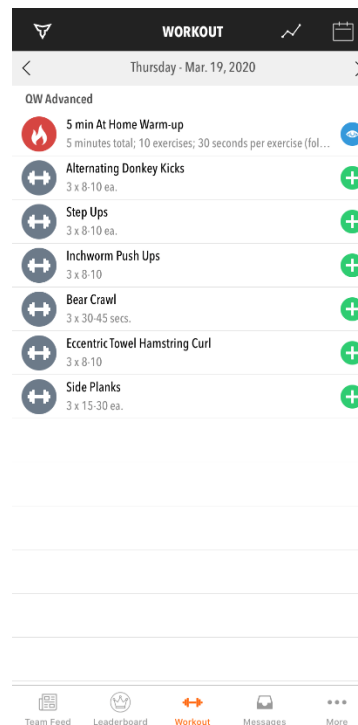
WORKOUT

Thursday - Mar. 19, 2020

QW Advanced

5 min At Home Warm-up
5 minutes total; 10 exercises; 30 seconds per exercise (fol...

Alternating Donkey Kicks
3 x 8-10 ea.

Step Ups
3 x 8-10 ea.

Inchworm Push Ups
3 x 8-10

Bear Crawl
3 x 30-45 secs.

Eccentric Towel Hamstring Curl
3 x 8-10

Side Planks
3 x 15-30 ea.

Team Feed Leaderboard Workout Messages More